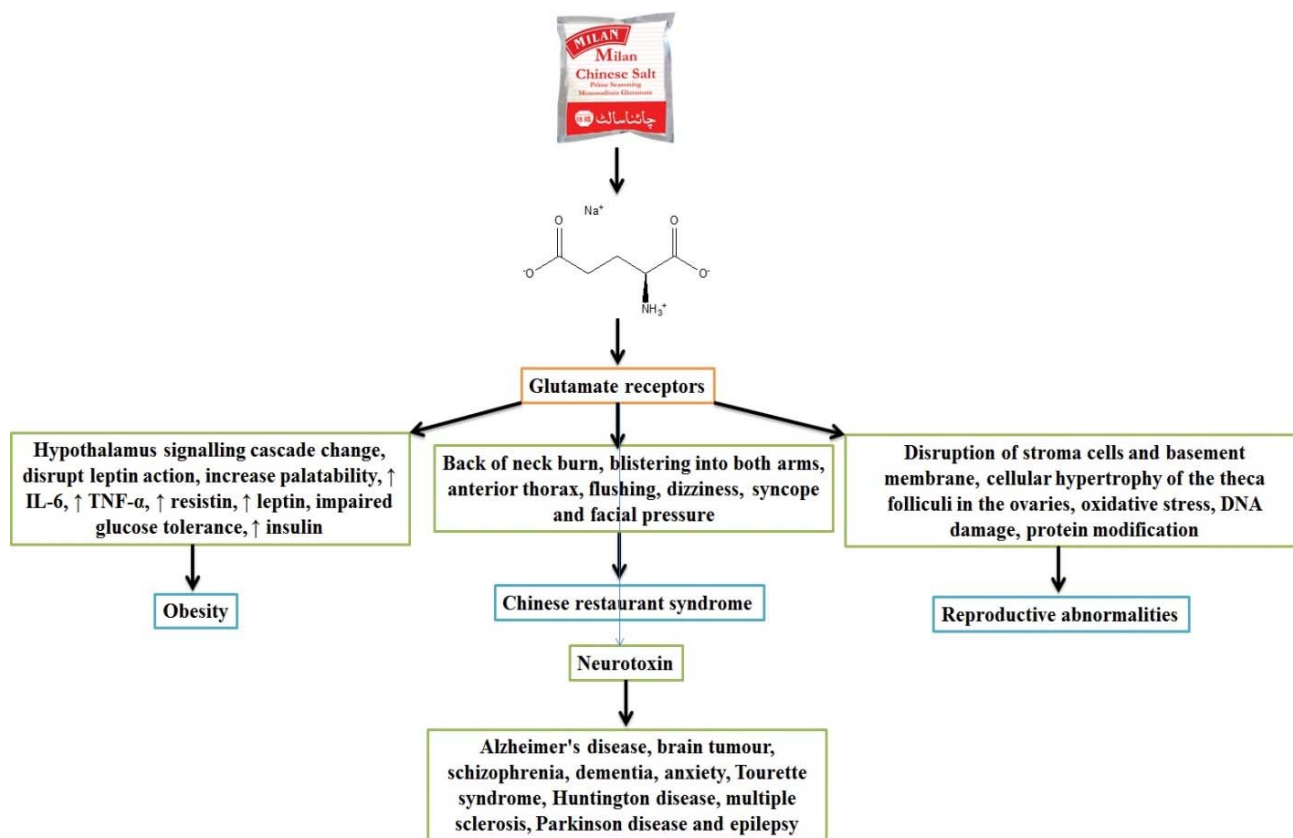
MILAN
Milan
Chinese Salt
Prime Seasoning
Monosodium Glutamate
چائناسالٹ

$Na^+$

O

O

$^-O$

$O^-$

$NH_3^+$

Glutamate receptors

Hypothalamus signalling cascade change, disrupt leptin action, increase palatability, ↑ IL-6, ↑ TNF-α, ↑ resistin, ↑ leptin, impaired glucose tolerance, ↑ insulin

Obesity

Back of neck burn, blistering into both arms, anterior thorax, flushing, dizziness, syncope and facial pressure

Chinese restaurant syndrome

Neurotoxin

Alzheimer's disease, brain tumour, schizophrenia, dementia, anxiety, Tourette syndrome, Huntington disease, multiple sclerosis, Parkinson disease and epilepsy

Disruption of stroma cells and basement membrane, cellular hypertrophy of the theca folliculi in the ovaries, oxidative stress, DNA damage, protein modification

Reproductive abnormalities